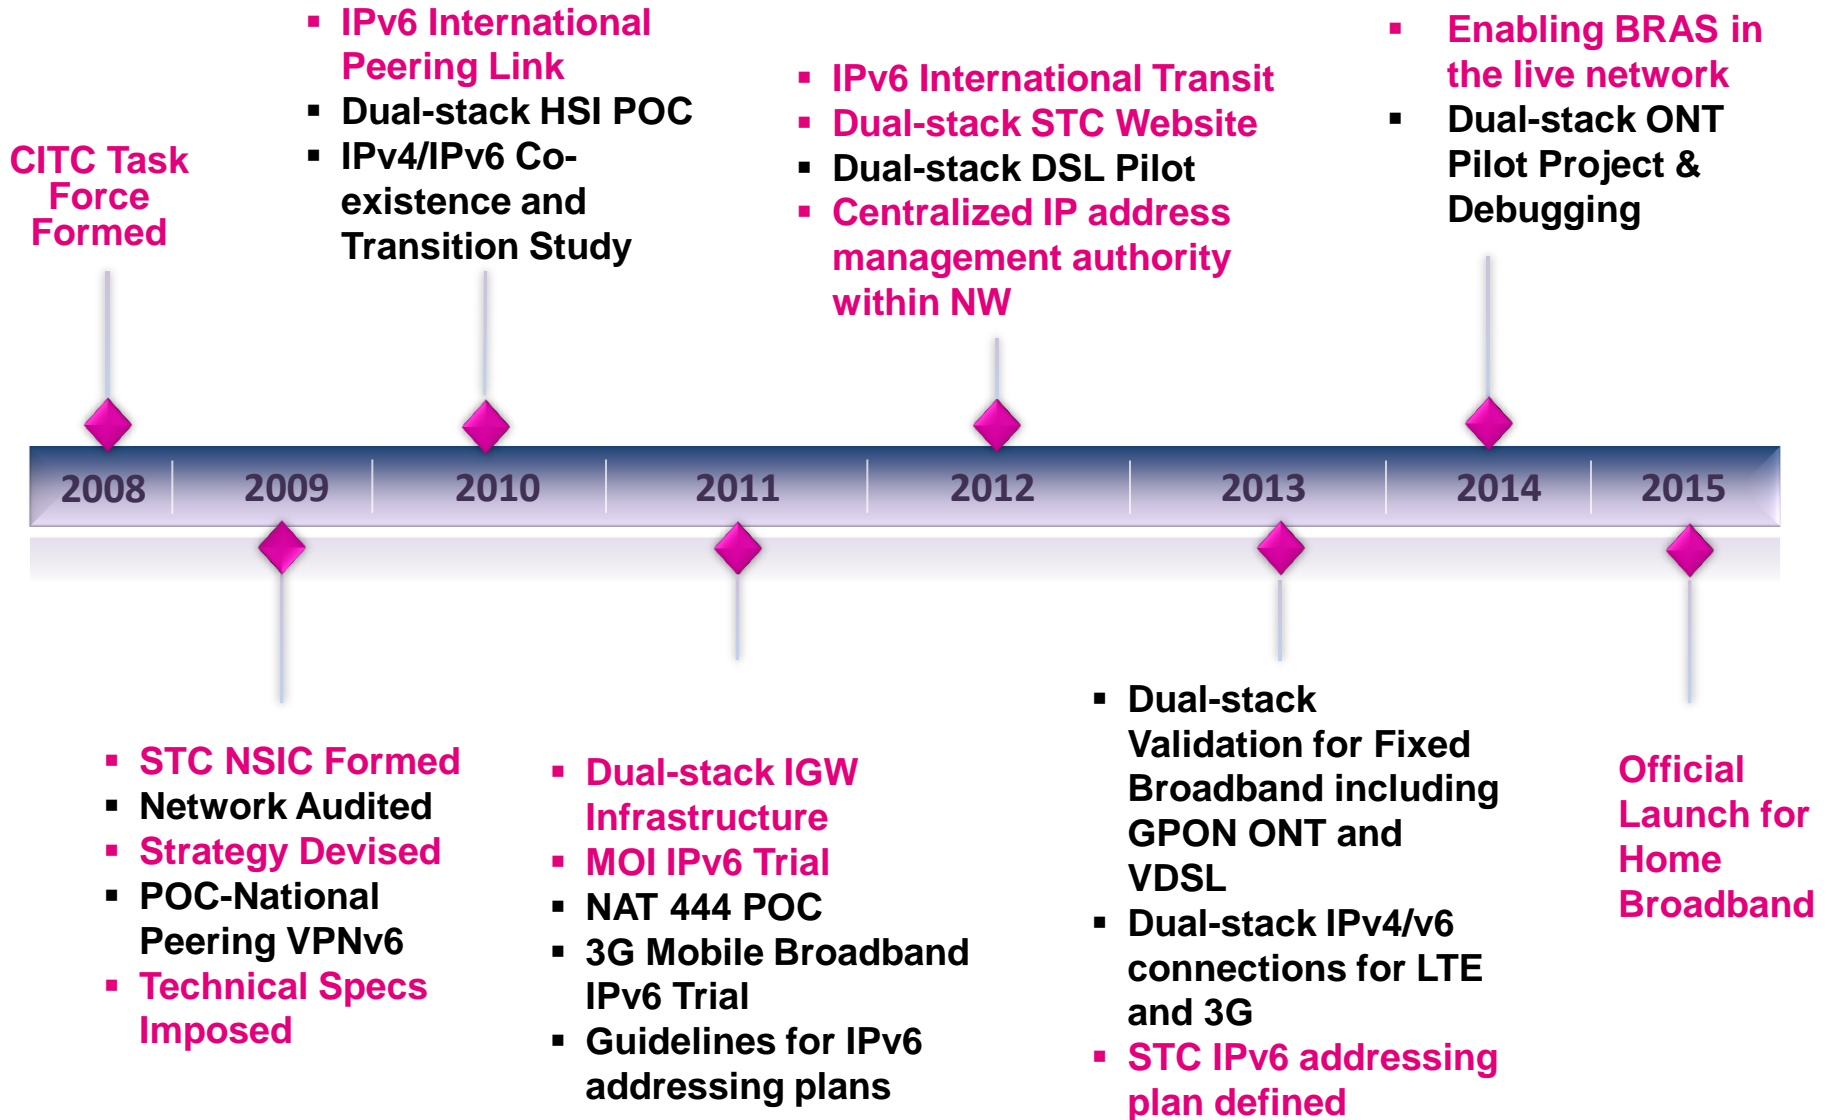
CITC Task Force Formed

- IPv6 International Peering Link
- Dual-stack HSI POC
- IPv4/IPv6 Co-existence and Transition Study

- IPv6 International Transit
- Dual-stack STC Website
- Dual-stack DSL Pilot
- Centralized IP address management authority within NW

- Enabling BRAS in the live network
- Dual-stack ONT Pilot Project & Debugging

2008 | 2009 | 2010 | 2011 | 2012 | 2013 | 2014 | 2015

- STC NSIC Formed
- Network Audited
- Strategy Devised
- POC-National Peering VPNv6
- Technical Specs Imposed

- Dual-stack IGW Infrastructure
- MOI IPv6 Trial
- NAT 444 POC
- 3G Mobile Broadband IPv6 Trial
- Guidelines for IPv6 addressing plans

- Dual-stack Validation for Fixed Broadband including GPON ONT and VDSL
- Dual-stack IPv4/v6 connections for LTE and 3G
- STC IPv6 addressing plan defined

Official Launch for Home Broadband